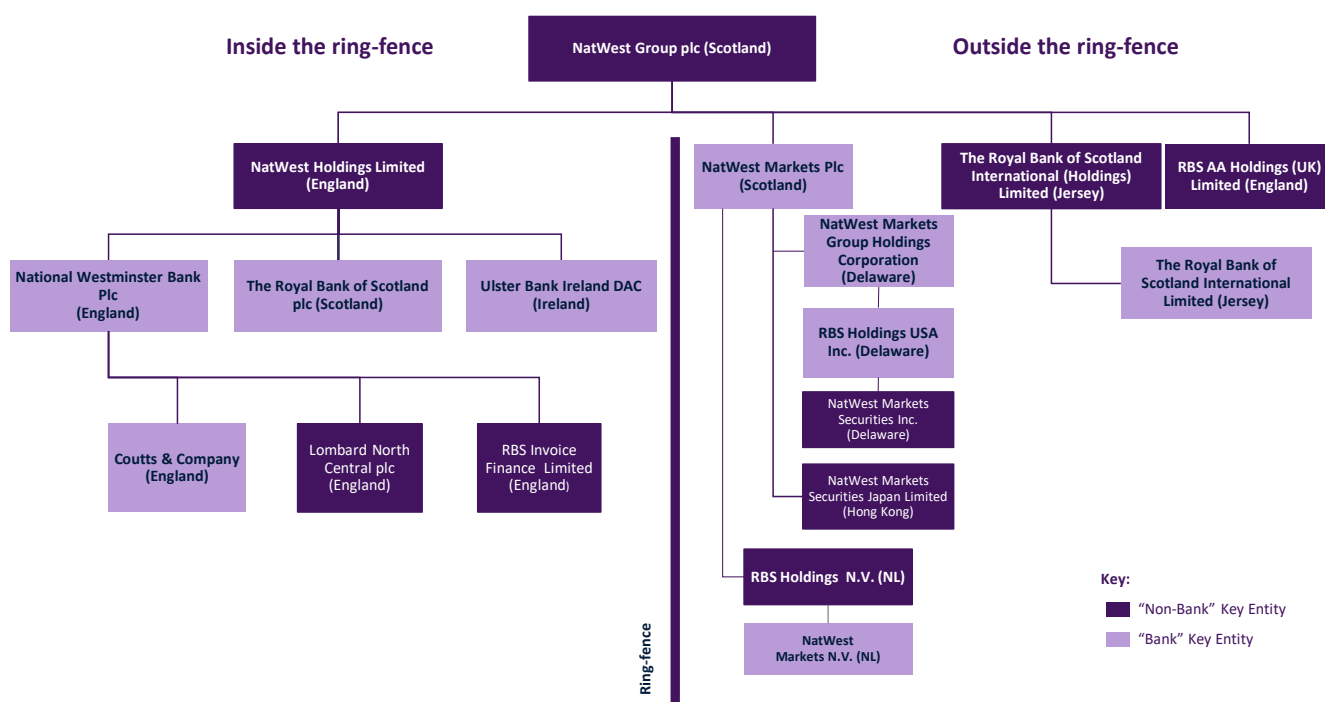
Inside the ring-fence

NatWest Group plc (Scotland)

Outside the ring-fence

NatWest Holdings Limited (England)

National Westminster Bank Plc (England)

The Royal Bank of Scotland plc (Scotland)

Ulster Bank Ireland DAC (Ireland)

Coutts & Company (England)

Lombard North Central plc (England)

RBS Invoice Finance Limited (England)

Ring-fence

NatWest Markets Plc (Scotland)

NatWest Markets Group Holdings Corporation (Delaware)

RBS Holdings USA Inc. (Delaware)

NatWest Markets Securities Inc. (Delaware)

NatWest Markets Securities Japan Limited (Hong Kong)

RBS Holdings N.V. (NL)

NatWest Markets N.V. (NL)

The Royal Bank of Scotland International (Holdings) Limited (Jersey)

RBS AA Holdings (UK) Limited (England)

The Royal Bank of Scotland International Limited (Jersey)

Key:

"Non-Bank" Key Entity

"Bank" Key Entity